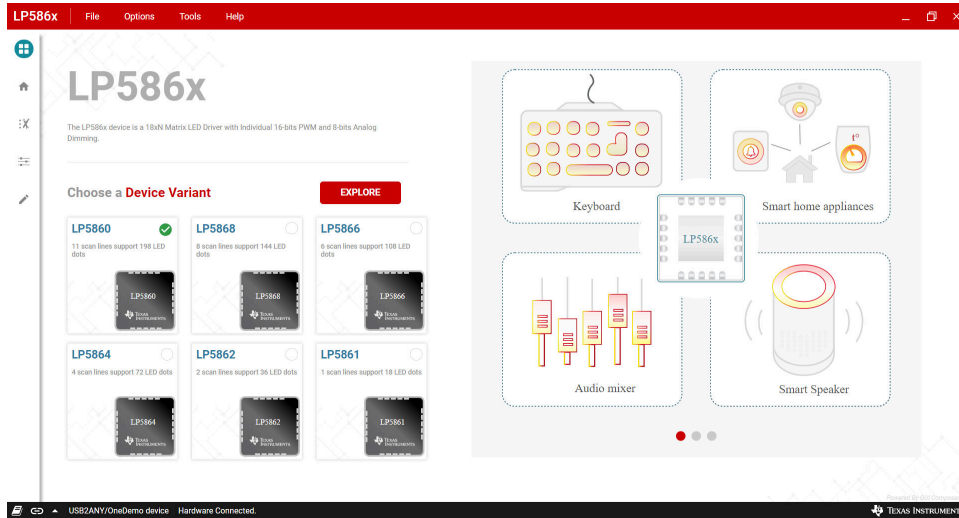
LP586x File Options Tools Help

LP586x

The LP586x device is a 18xN Matrix LED Driver with Individual 16-bits PWM and 8-bits Analog Dimming.

Choose a Device Variant

EXPLORE

LP5860
11 scan lines support 198 LED dots
LP5860
TEXAS INSTRUMENTS

LP5868
8 scan lines support 144 LED dots
LP5868
TEXAS INSTRUMENTS

LP5866
6 scan lines support 108 LED dots
LP5866
TEXAS INSTRUMENTS

LP5864
4 scan lines support 72 LED dots
LP5864
TEXAS INSTRUMENTS

LP5862
2 scan lines support 36 LED dots
LP5862
TEXAS INSTRUMENTS

LP5861
1 scan lines support 18 LED dots
LP5861
TEXAS INSTRUMENTS

Keyboard

Smart home appliances

LP586x

Audio mixer

Smart Speaker

USB2ANY/OneDemo device Hardware Connected.

TEXAS INSTRUMENTS